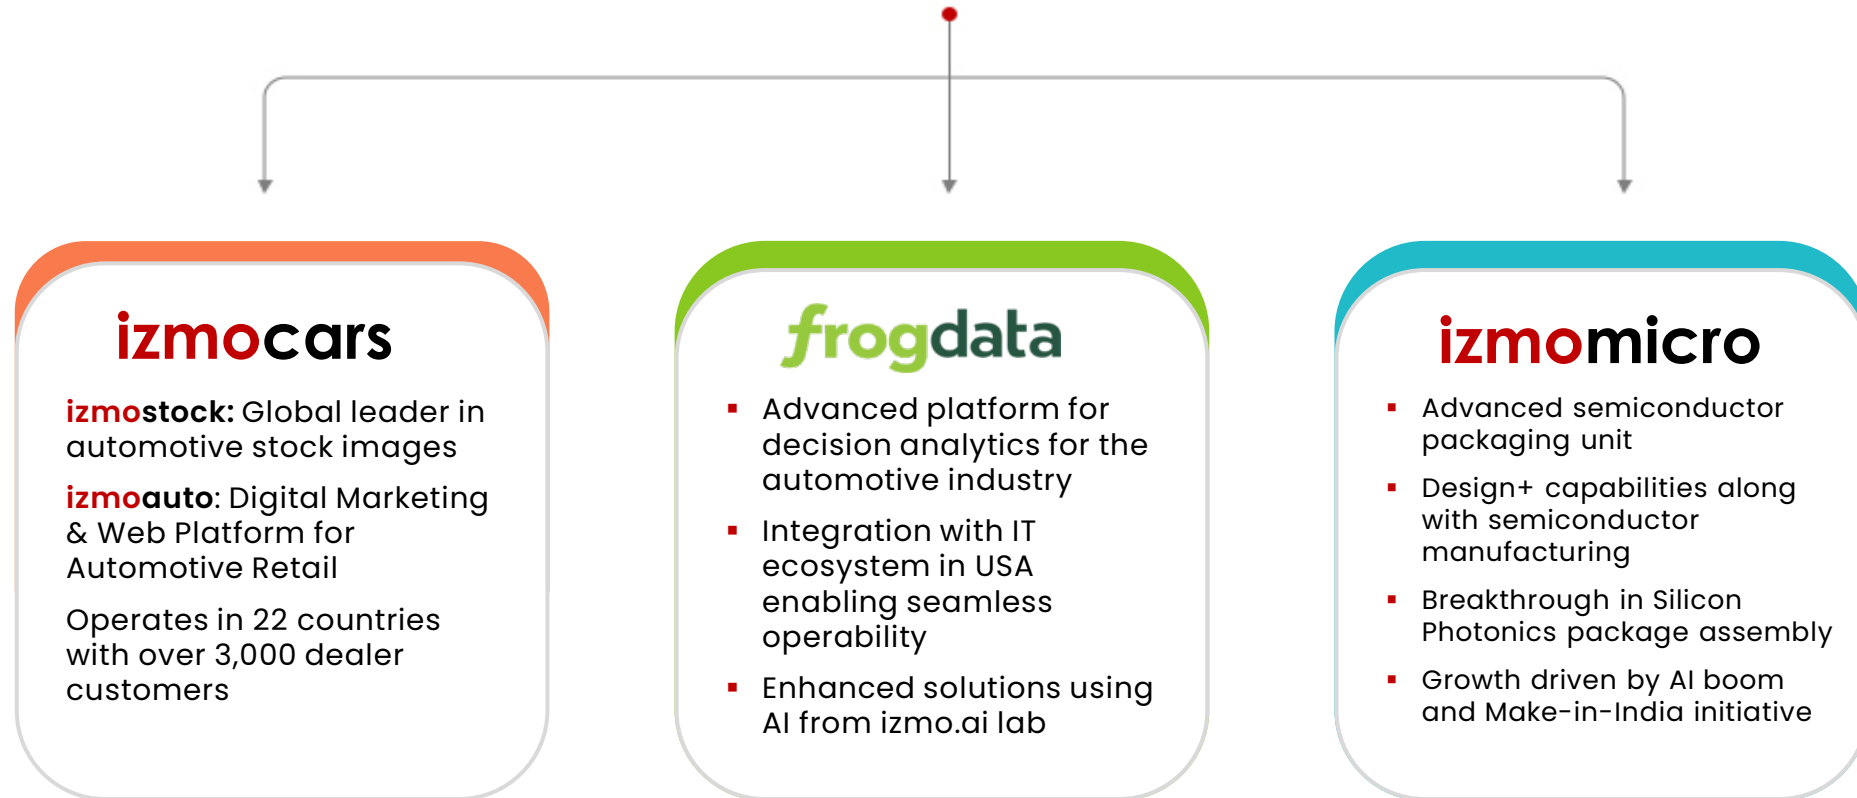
izmocars

izmostock: Global leader in automotive stock images

izmoauto: Digital Marketing & Web Platform for Automotive Retail

Operates in 22 countries with over 3,000 dealer customers

frogdata

- Advanced platform for decision analytics for the automotive industry
- Integration with IT ecosystem in USA enabling seamless operability
- Enhanced solutions using AI from izmo.ai lab

izmomicro

- Advanced semiconductor packaging unit
- Design+ capabilities along with semiconductor manufacturing
- Breakthrough in Silicon Photonics package assembly
- Growth driven by AI boom and Make-in-India initiative